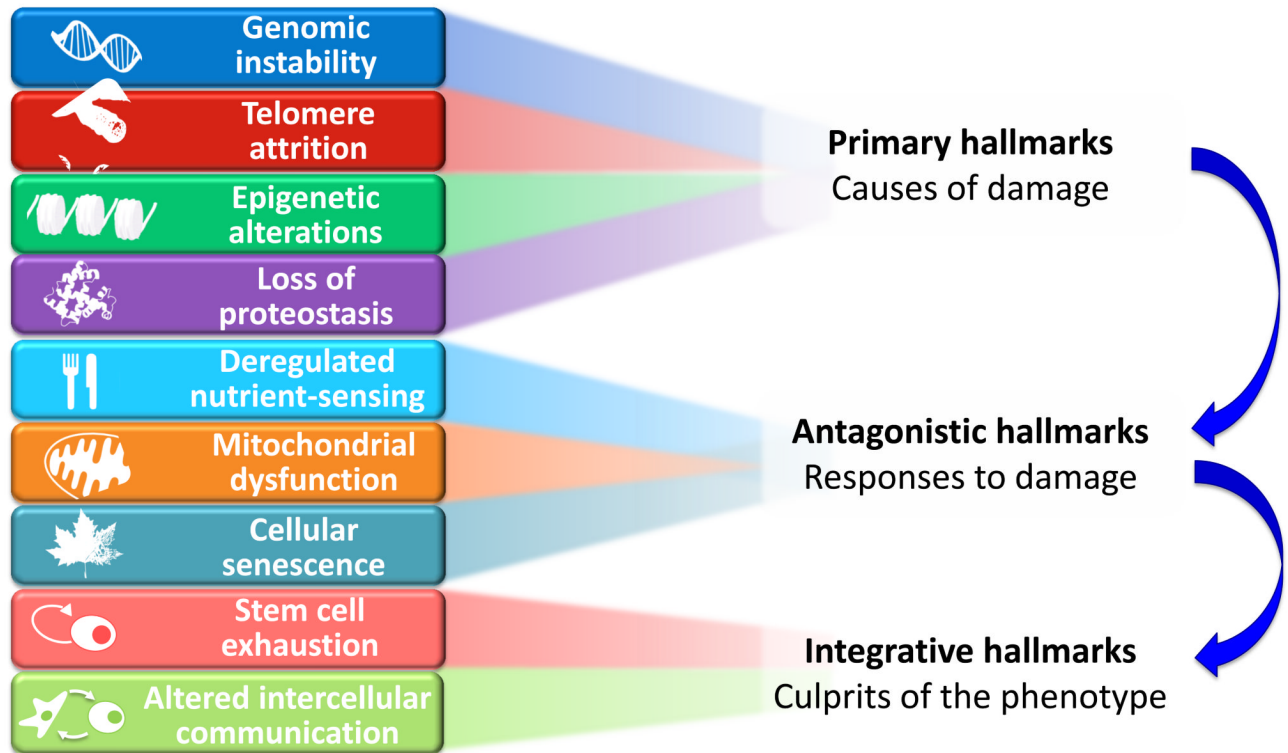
Genomic instability

Telomere attrition

Epigenetic alterations

Loss of proteostasis

Deregulated nutrient-sensing

Mitochondrial dysfunction

Cellular senescence

Stem cell exhaustion

Altered intercellular communication

Primary hallmarks
Causes of damage

Antagonistic hallmarks
Responses to damage

Integrative hallmarks
Culprits of the phenotype